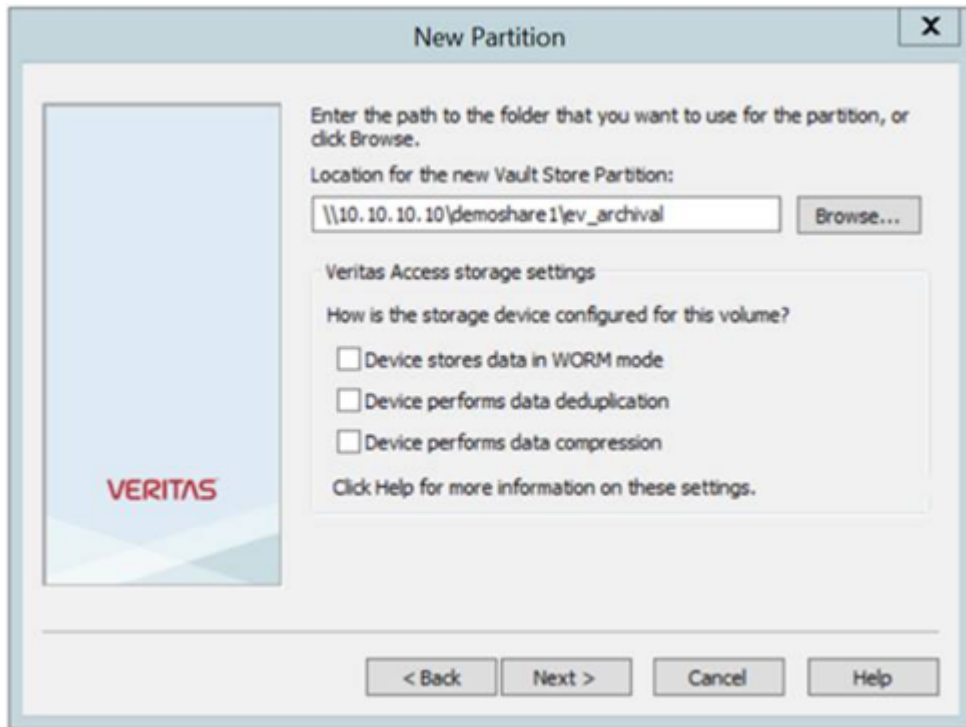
New Partition

x

Enter the path to the folder that you want to use for the partition, or click Browse.

Location for the new Vault Store Partition:

\\10.10.10.10\demoshare1\ev_archival

Browse...

Veritas Access storage settings

How is the storage device configured for this volume?

Device stores data in WORM mode

Device performs data deduplication

Device performs data compression

Click Help for more information on these settings.

VERITAS

< Back

Next >

Cancel

Help